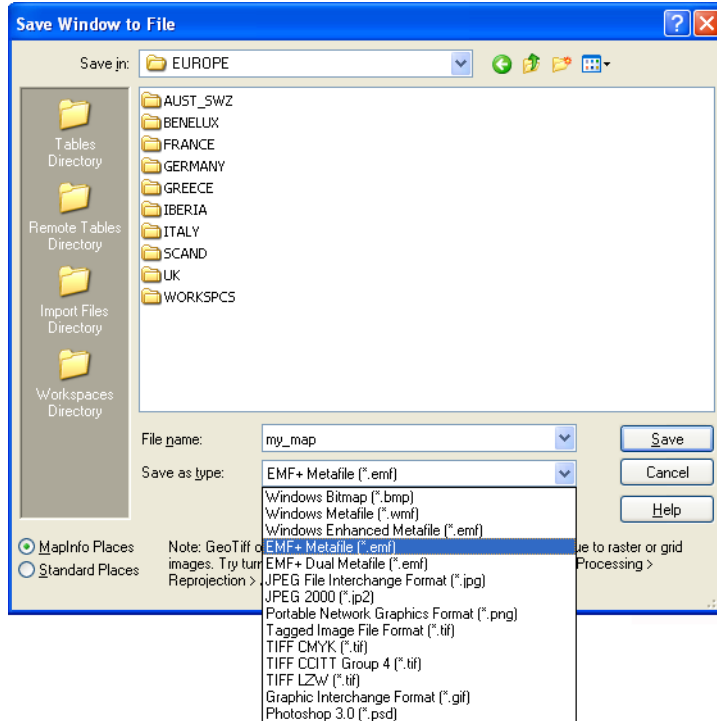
Save Window to File

Save in: EUROPE

Tables Directory

Remote Tables Directory

Import Files Directory

Workspaces Directory

AUST_SWZ
BENELUX
FRANCE
GERMANY
GREECE
IBERIA
ITALY
SCAND
UK
WORKSPCS

File name: my_map

Save as type: EMF+ Metafile (*.emf)

Save

Cancel

Help

Windows Bitmap (*.bmp)
Windows Metafile (*.wmf)
Windows Enhanced Metafile (*.emf)
EMF+ Metafile (*.emf)
EMF+ Dual Metafile (*.emf)
JPEG File Interchange Format (*.jpg)
JPEG 2000 (*.jp2)
Portable Network Graphics Format (*.png)
Tagged Image File Format (*.tif)
TIFF CMYK (*.tif)
TIFF CCITT Group 4 (*.tif)
TIFF LZW (*.tif)
Graphic Interchange Format (*.gif)
Photoshop 3.0 (*.psd)

MapInfo Places

Standard Places

Note: GeoTiff o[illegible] ue to raster or grid images. Try turn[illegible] Processing > Reprojection > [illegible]